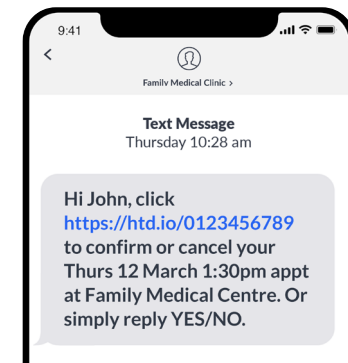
9:41

<

Family Medical Clinic >

Text Message
Thursday 10:28 am

Hi John, click https://htd.io/0123456789 to confirm or cancel your Thurs 12 March 1:30pm appt at Family Medical Centre. Or simply reply YES/NO.